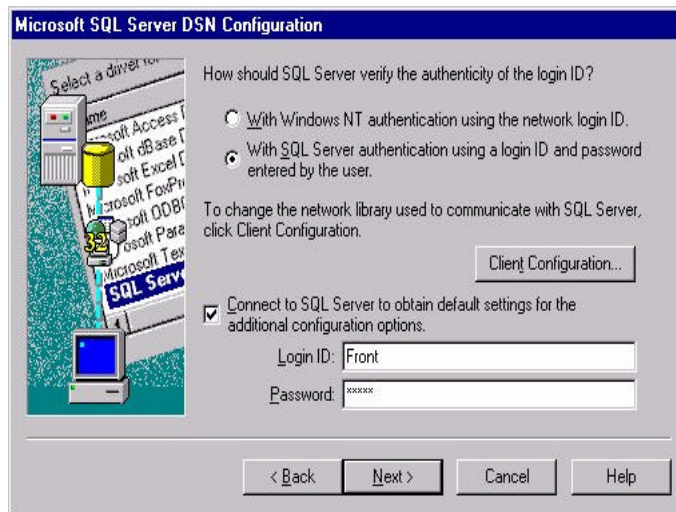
Microsoft SQL Server DSN Configuration

Select a driver for
ame
soft Access
soft dBase
soft Excel
soft FoxPr
soft ODBC
soft Para
Microsoft Tex
SQL Serv

How should SQL Server verify the authenticity of the login ID?

With Windows NT authentication using the network login ID.

With SQL Server authentication using a login ID and password entered by the user.

To change the network library used to communicate with SQL Server, click Client Configuration.

Client Configuration...

Connect to SQL Server to obtain default settings for the additional configuration options.

Login ID: Front

Password: *****

< Back | Next > | Cancel | Help